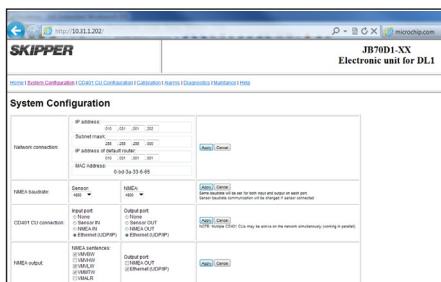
http://10.31.1.202/

microchip.com

SKIPPER

JB70D1-XX
Electronic unit for DL1

Home | System Configuration | CD401 CU Configuration | Calibration | Alarms | Diagnostics | Maintance | Help

System Configuration

| Network connection: | IP address: 010 . 031 . 001 . 202 Subnet mask: 255 . 255 . 255 . 000 IP address of default router: 010 . 031 . 001 . 001 MAC Address: 0-b0-3a-33-6-85 | Apply Cancel |
|---|---|---|
| NMEA baudrate: | Sensor: 4800 NMEA: 4800 | Apply Cancel Same baudrate will be set for both input and output on each port. Sensor baudrate communication will be changed if sensor connected. |
| CD401 CU connection: | Input port: None Sensor IN NMEA IN Ethernet (UDP/IP) Output port: None Sensor OUT NMEA OUT Ethernet (UDP/IP) | Apply Cancel NOTE: Multiple CD401 CUs may be active on the network simultaneously (working in parallel). |
| NMEA output: | NMEA sentences: VMVBW VMVHW VMVLW VMMTW VMALR Output port: NMEA OUT Ethernet (UDP/IP) | Apply Cancel |